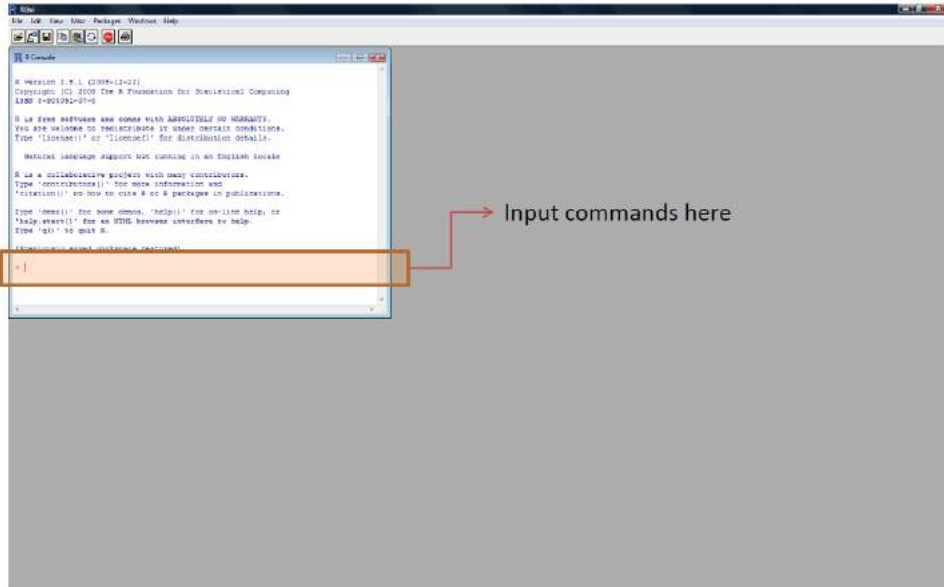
RGui

File Edit View Misc Packages Windows Help

R Console

R version 2.8.1 (2008-12-22)
Copyright (C) 2008 The R Foundation for Statistical Computing
ISBN 3-900051-07-0

R is free software and comes with ABSOLUTELY NO WARRANTY.
You are welcome to redistribute it under certain conditions.
Type 'license()' or 'licence()' for distribution details.

Natural language support but running in an English locale

R is a collaborative project with many contributors.
Type 'contributors()' for more information and
'citation()' on how to cite R or R packages in publications.

Type 'demo()' for some demos, 'help()' for on-line help, or
'help.start()' for an HTML browser interface to help.
Type 'q()' to quit R.

[Previously saved workspace restored]

> |

Input commands here